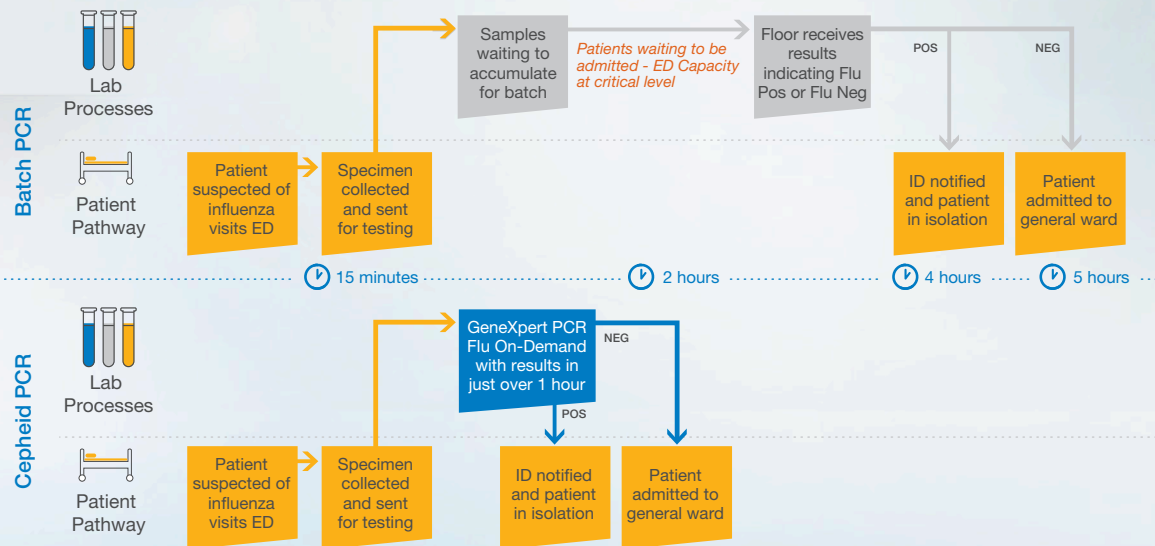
Batch PCR

Lab Processes

Patient Pathway

Patient suspected of influenza visits ED

Specimen collected and sent for testing

Samples waiting to accumulate for batch

Patients waiting to be admitted - ED Capacity at critical level

Floor receives results indicating Flu Pos or Flu Neg

POS

NEG

ID notified and patient in isolation

Patient admitted to general ward

15 minutes

2 hours

4 hours

5 hours

Cepheid PCR

Lab Processes

Patient Pathway

Patient suspected of influenza visits ED

Specimen collected and sent for testing

GeneXpert PCR Flu On-Demand with results in just over 1 hour

NEG

POS

ID notified and patient in isolation

Patient admitted to general ward